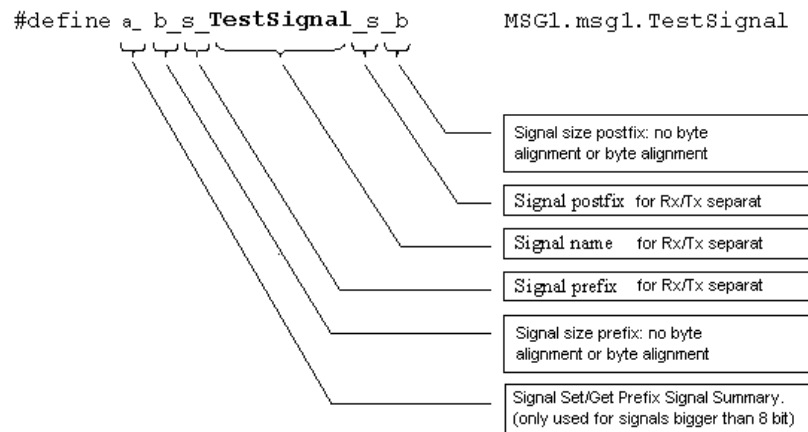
#define a_ b_s_**TestSignal**_s_b MSG1.msg1.TestSignal

Signal size postfix: no byte alignment or byte alignment

Signal postfix for Rx/Tx separat

Signal name for Rx/Tx separat

Signal prefix for Rx/Tx separat

Signal size prefix: no byte alignment or byte alignment

Signal Set/Get Prefix Signal Summary. (only used for signals bigger than 8 bit)